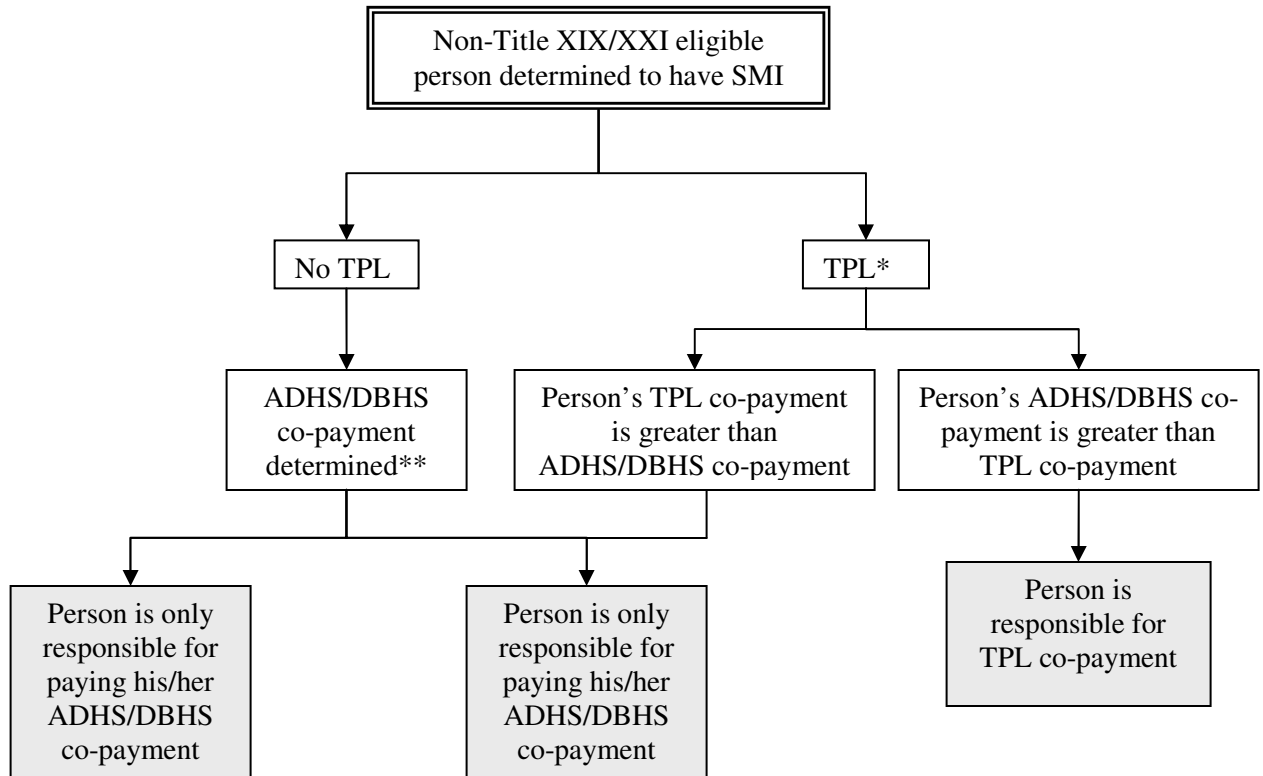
Non-Title XIX/XXI eligible person determined to have SMI

No TPL

TPL*

ADHS/DBHS co-payment determined**

Person's TPL co-payment is greater than ADHS/DBHS co-payment

Person's ADHS/DBHS co-payment is greater than TPL co-payment

Person is only responsible for paying his/her ADHS/DBHS co-payment

Person is only responsible for paying his/her ADHS/DBHS co-payment

Person is responsible for TPL co-payment